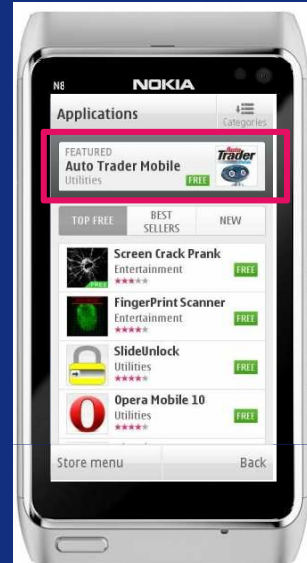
N8
NOKIA
Applications
Categories
FEATURED
Auto Trader Mobile
Utilities
FREE
Auto Trader
TOP FREE
BEST SELLERS
NEW
Screen Crack Prank
Entertainment
FREE
FREE
FingerPrint Scanner
Entertainment
FREE
SlideUnlock
Utilities
FREE
Opera Mobile 10
Utilities
FREE
Store menu
Back